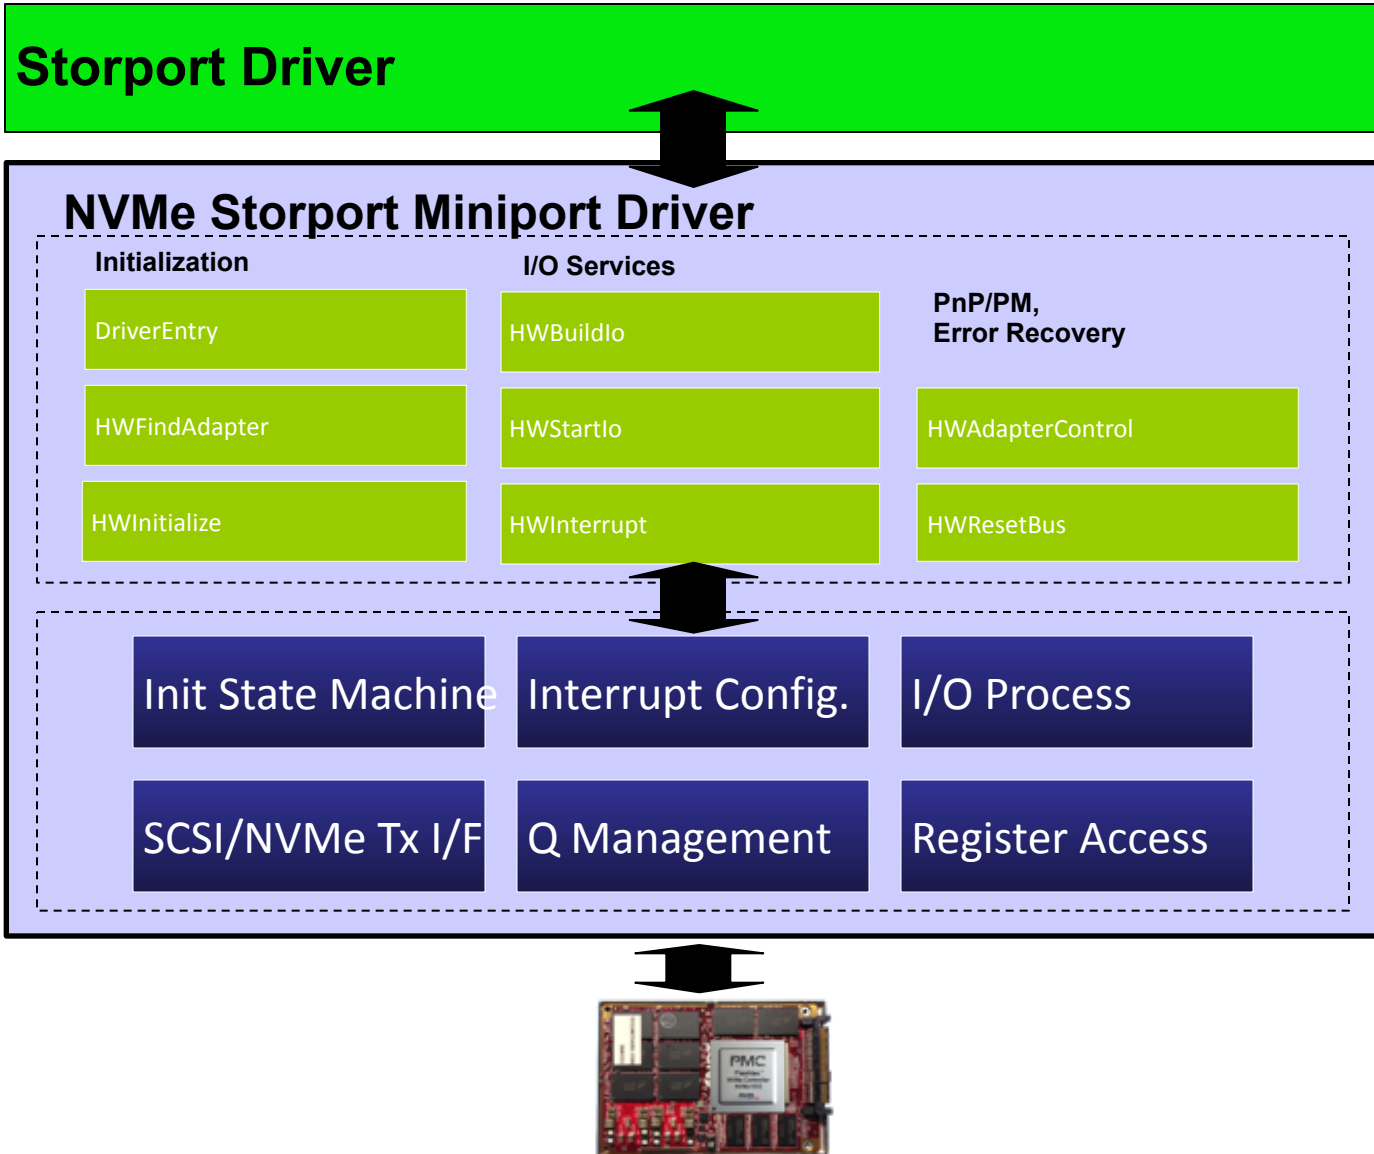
Storport Driver

NVMe Storport Miniport Driver

Initialization

DriverEntry

HWFindAdapter

HWInitialize

I/O Services

HWBuildIo

HWStartIo

HWInterrupt

PnP/PM, Error Recovery

HWAdapterControl

HWResetBus

Init State Machine

Interrupt Config.

I/O Process

SCSI/NVMe Tx I/F

Q Management

Register Access

PMC